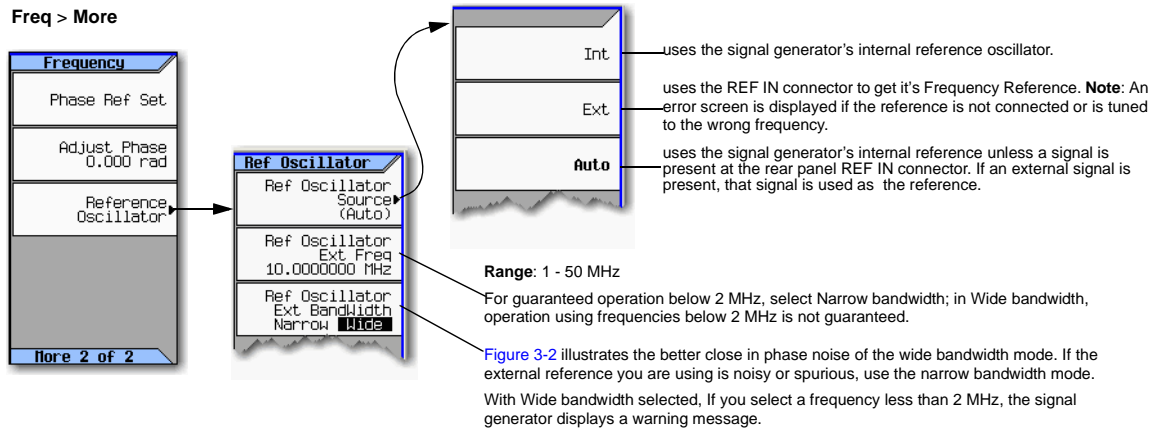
**Freq** > **More**

Frequency

Phase Ref Set

Adjust Phase 0.000 rad

Reference Oscillator

More 2 of 2

Ref Oscillator

Ref Oscillator Source (Auto)

Ref Oscillator Ext Freq 10.0000000 MHz

Ref Oscillator Ext BandWidth Narrow Wide

Int

Ext

Auto

uses the signal generator's internal reference oscillator.

uses the REF IN connector to get it's Frequency Reference. **Note**: An error screen is displayed if the reference is not connected or is tuned to the wrong frequency.

uses the signal generator's internal reference unless a signal is present at the rear panel REF IN connector. If an external signal is present, that signal is used as the reference.

**Range**: 1 - 50 MHz

For guaranteed operation below 2 MHz, select Narrow bandwidth; in Wide bandwidth, operation using frequencies below 2 MHz is not guaranteed.

Figure 3-2 illustrates the better close in phase noise of the wide bandwidth mode. If the external reference you are using is noisy or spurious, use the narrow bandwidth mode.

With Wide bandwidth selected, If you select a frequency less than 2 MHz, the signal generator displays a warning message.